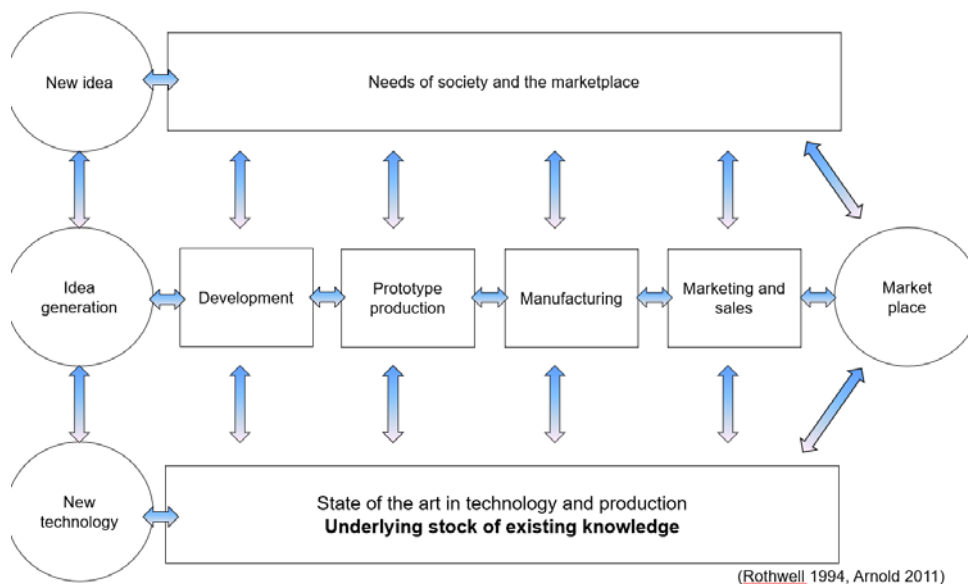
New idea

Needs of society and the marketplace

Idea generation

Development

Prototype production

Manufacturing

Marketing and sales

Market place

New technology

State of the art in technology and production
**Underlying stock of existing knowledge**

(Rothwell 1994, Arnold 2011)